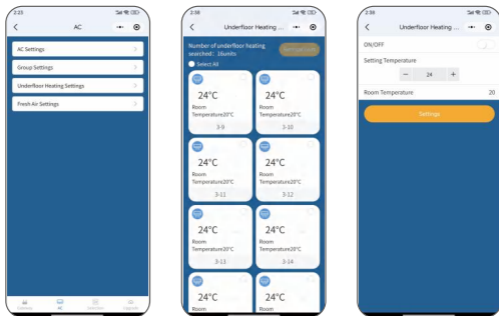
2:25

AC

AC Settings

Group Settings

Underfloor Heating Settings

Fresh Air Settings

2:58

Underfloor Heating ...

Number of underfloor heating searched: 16units

Settings

Select All

24°C
Room Temperature20°C
3-9

24°C
Room Temperature20°C
3-10

24°C
Room Temperature20°C
3-11

24°C
Room Temperature20°C
3-12

24°C
Room Temperature20°C
3-13

24°C
Room Temperature20°C
3-14

24°C
Room

24°C
Room

2:59

Underfloor Heating ...

ON/OFF

Setting Temperature

−
24
+

Room Temperature
20

Settings